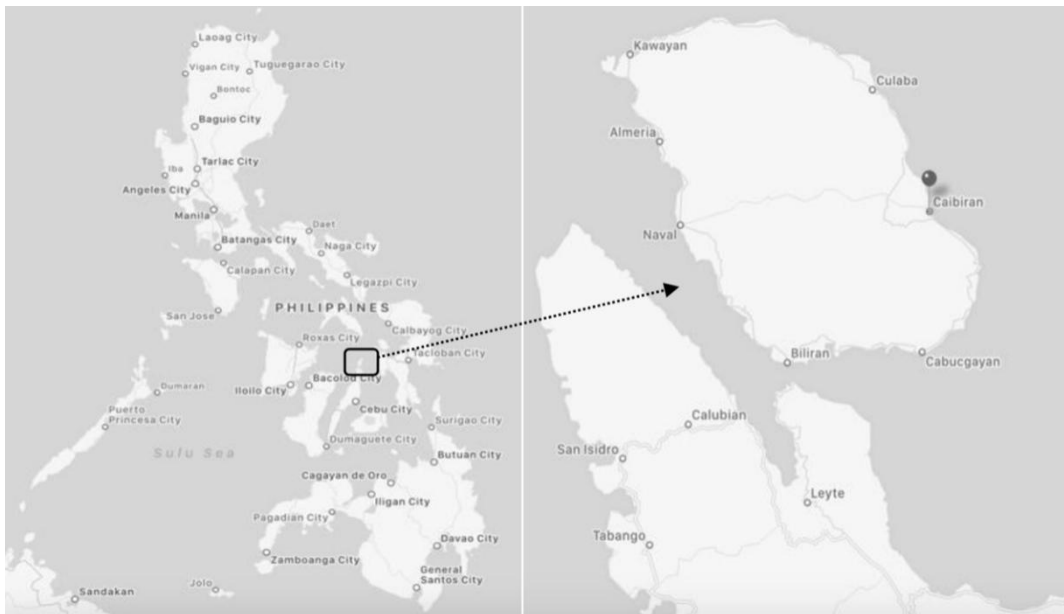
Laoag City
Vigan City
Tuguegarao City
Bontoc
Baguio City
Tarlac City
Iba
Angeles City
Manila
Daet
Batangas City
Naga City
Calapan City
Legazpi City
San Jose
PHILIPPINES
Calbayog City
Roxas City
Tacloban City
Dumaran
Iloilo City
Bacolod City
Puerto Princesa City
Cebu City
Surigao City
Sulu Sea
Dumaguete City
Butuan City
Cagayan de Oro
Iligan City
Pagadian City
Davao City
Zamboanga City
General Santos City
Jolo
Sandakan

Kawayan
Culaba
Almeria
Caibiran
Naval
Biliran
Cabucgayan
Calubian
San Isidro
Leyte
Tabango